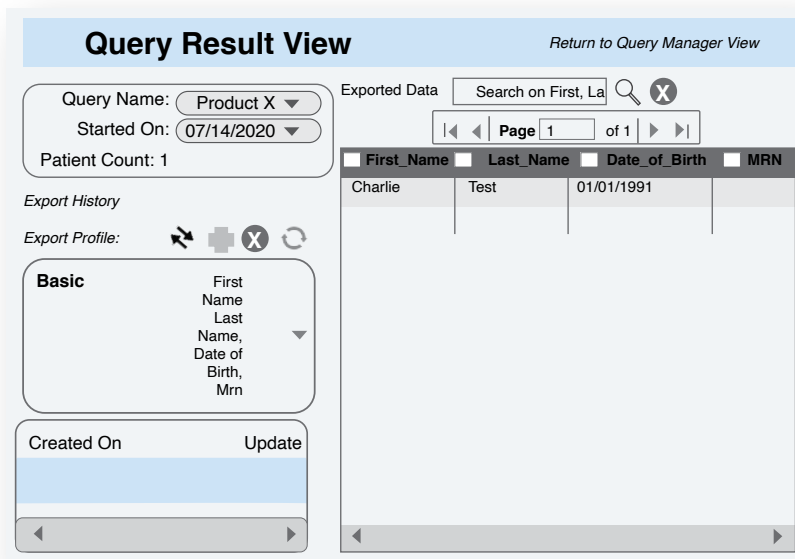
Query Result View

Return to Query Manager View

Query Name: Product X

Started On: 07/14/2020

Patient Count: 1

Export History

Export Profile:

Basic

First Name Last Name, Date of Birth, Mrn

Created On | Update

Exported Data

Search on First, La

Page 1 of 1

| First_Name | Last_Name | Date_of_Birth | MRN |
|---|---|---|---|
| Charlie | Test | 01/01/1991 | |